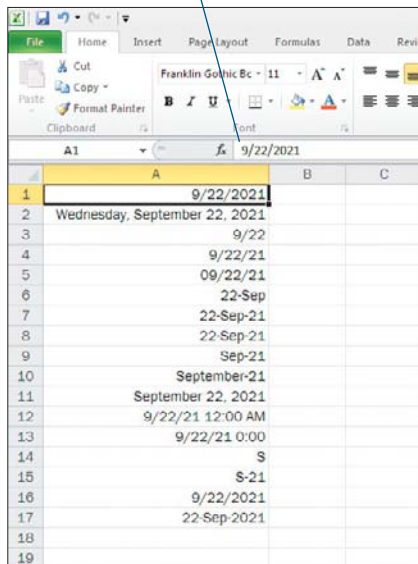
File Home Insert Page Layout Formulas Data Revi

Cut
Copy
Paste
Format Painter
Clipboard

Franklin Gothic Bc 11
B I U
Font

A1 $f_x$ 9/22/2021

| | A | B | C |
|---|---|---|---|
| 1 | 9/22/2021 | | |
| 2 | Wednesday, September 22, 2021 | | |
| 3 | 9/22 | | |
| 4 | 9/22/21 | | |
| 5 | 09/22/21 | | |
| 6 | 22-Sep | | |
| 7 | 22-Sep-21 | | |
| 8 | 22-Sep-21 | | |
| 9 | Sep-21 | | |
| 10 | September-21 | | |
| 11 | September 22, 2021 | | |
| 12 | 9/22/21 12:00 AM | | |
| 13 | 9/22/21 0:00 | | |
| 14 | S | | |
| 15 | S-21 | | |
| 16 | 9/22/2021 | | |
| 17 | 22-Sep-2021 | | |
| 18 | | | |
| 19 | | | |